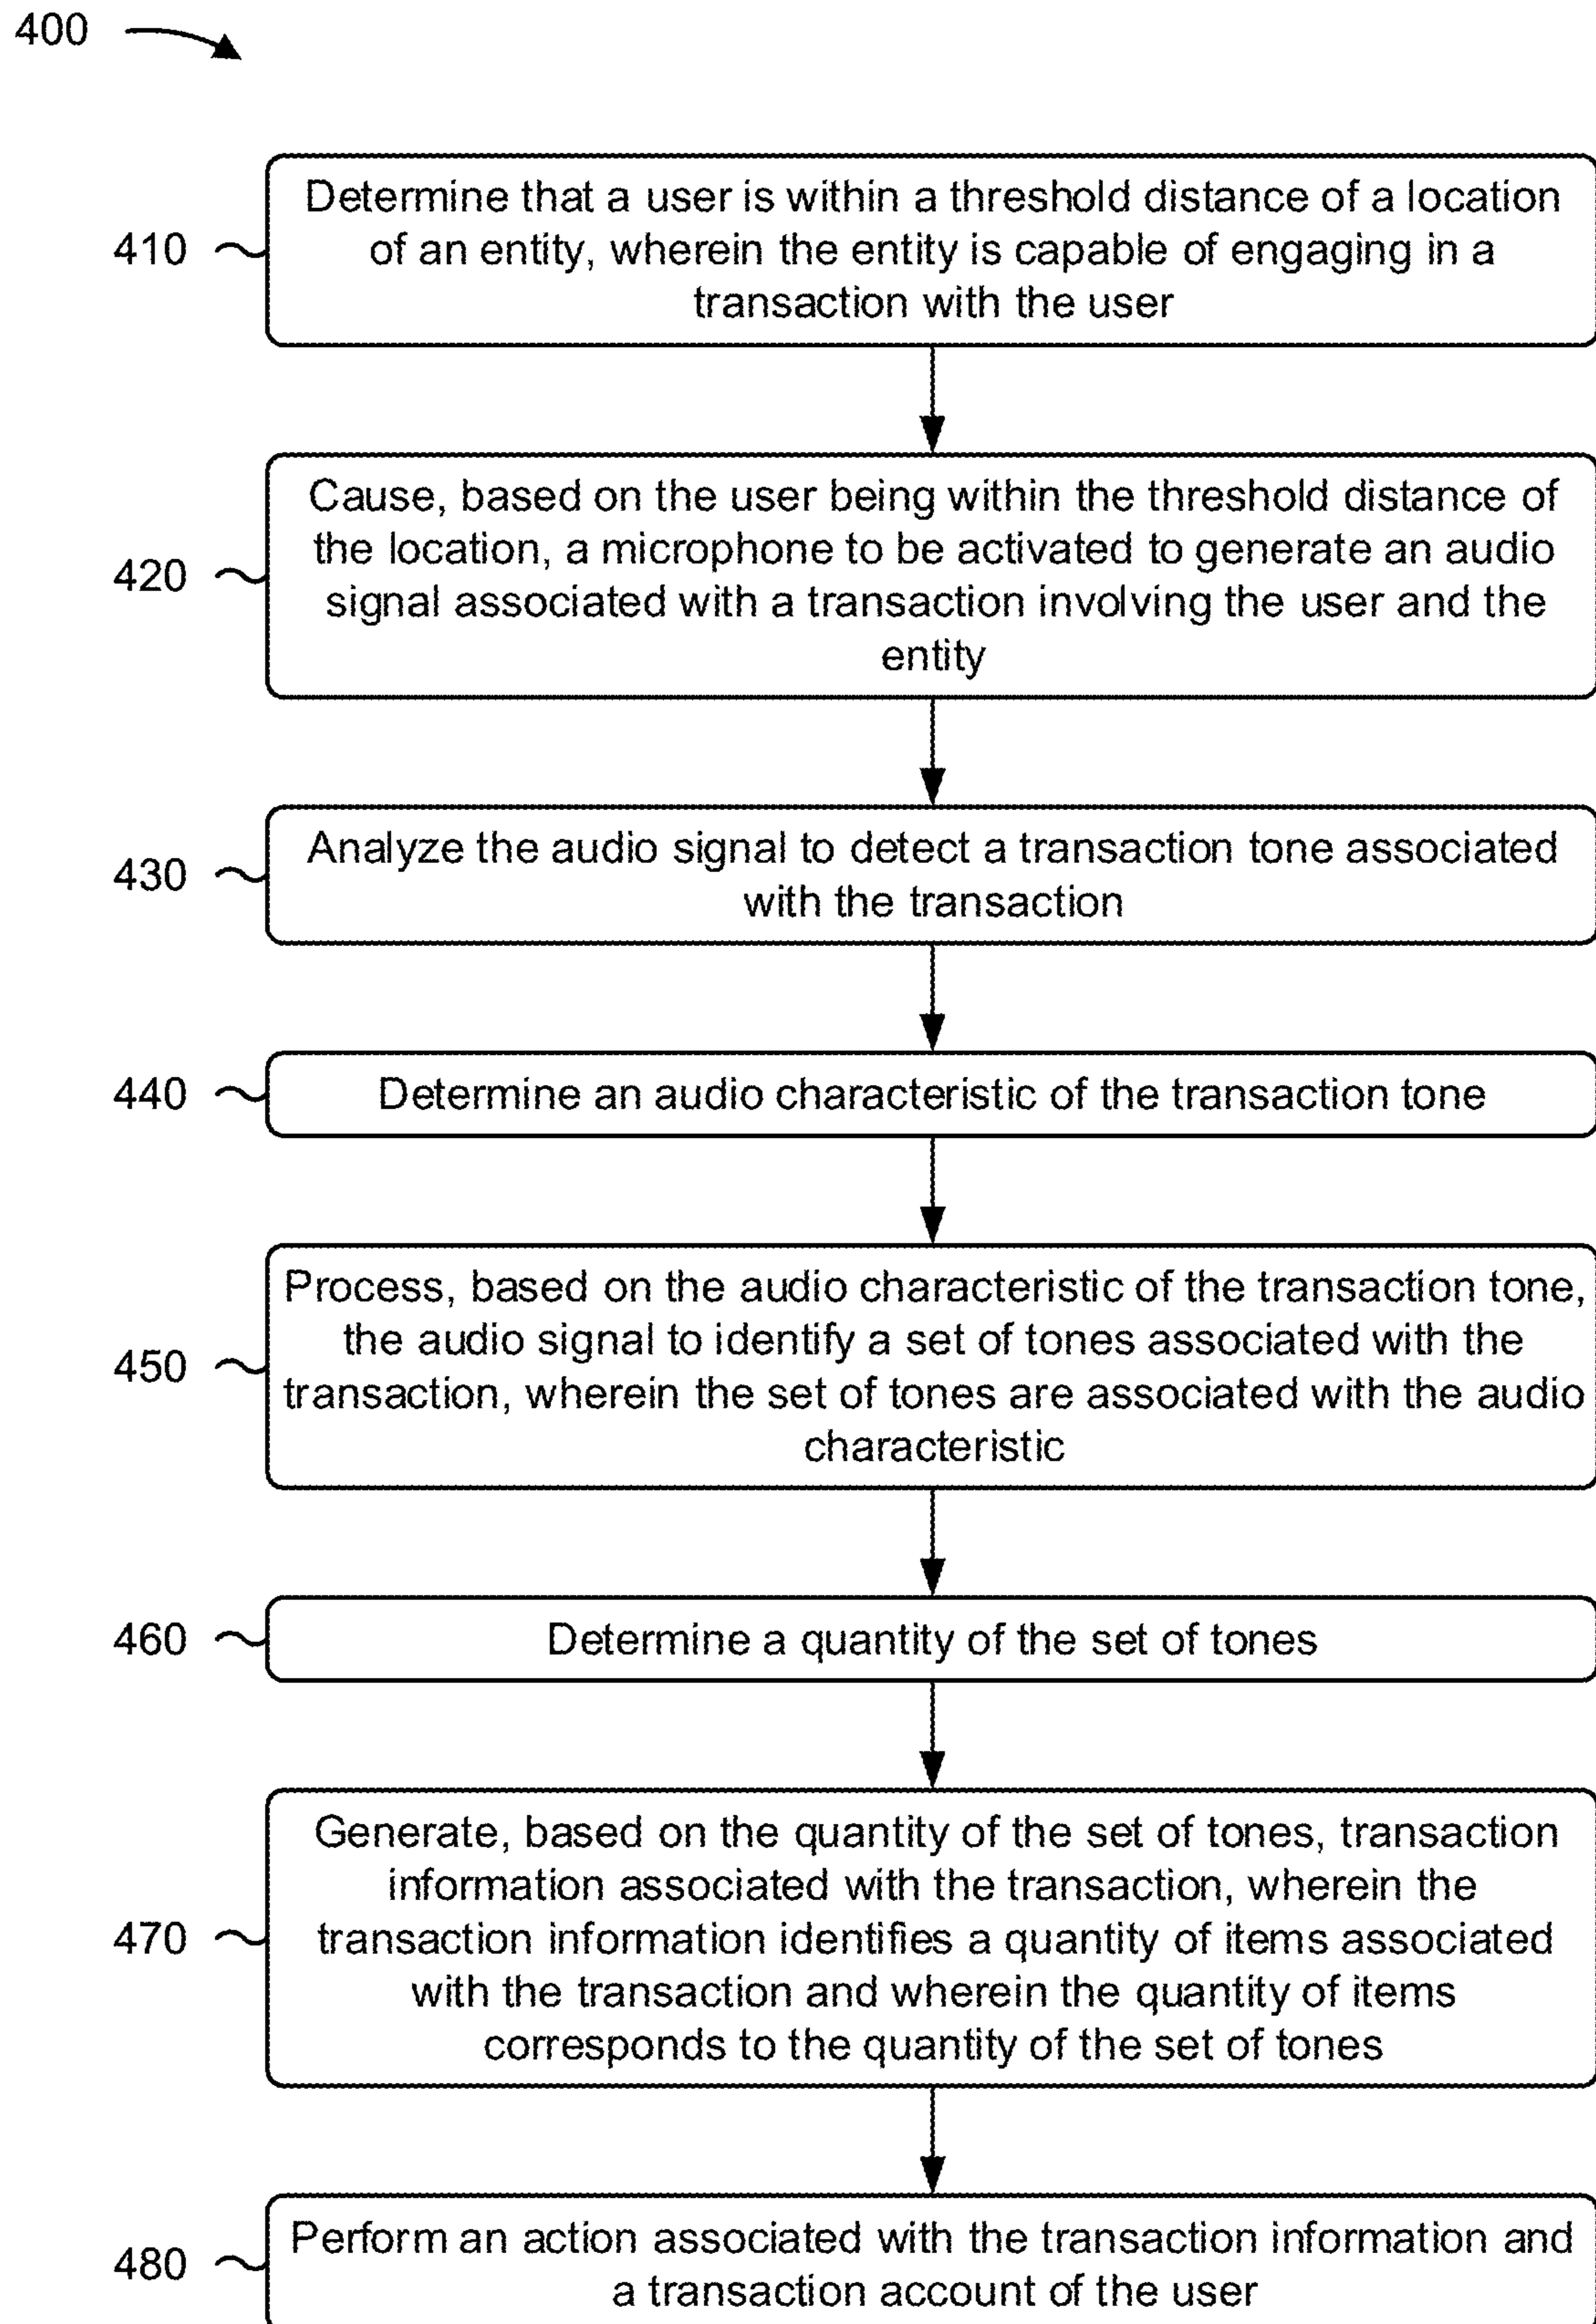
400

410 Determine that a user is within a threshold distance of a location of an entity, wherein the entity is capable of engaging in a transaction with the user

420 Cause, based on the user being within the threshold distance of the location, a microphone to be activated to generate an audio signal associated with a transaction involving the user and the entity

430 Analyze the audio signal to detect a transaction tone associated with the transaction

440 Determine an audio characteristic of the transaction tone

450 Process, based on the audio characteristic of the transaction tone, the audio signal to identify a set of tones associated with the transaction, wherein the set of tones are associated with the audio characteristic

460 Determine a quantity of the set of tones

470 Generate, based on the quantity of the set of tones, transaction information associated with the transaction, wherein the transaction information identifies a quantity of items associated with the transaction and wherein the quantity of items corresponds to the quantity of the set of tones

480 Perform an action associated with the transaction information and a transaction account of the user